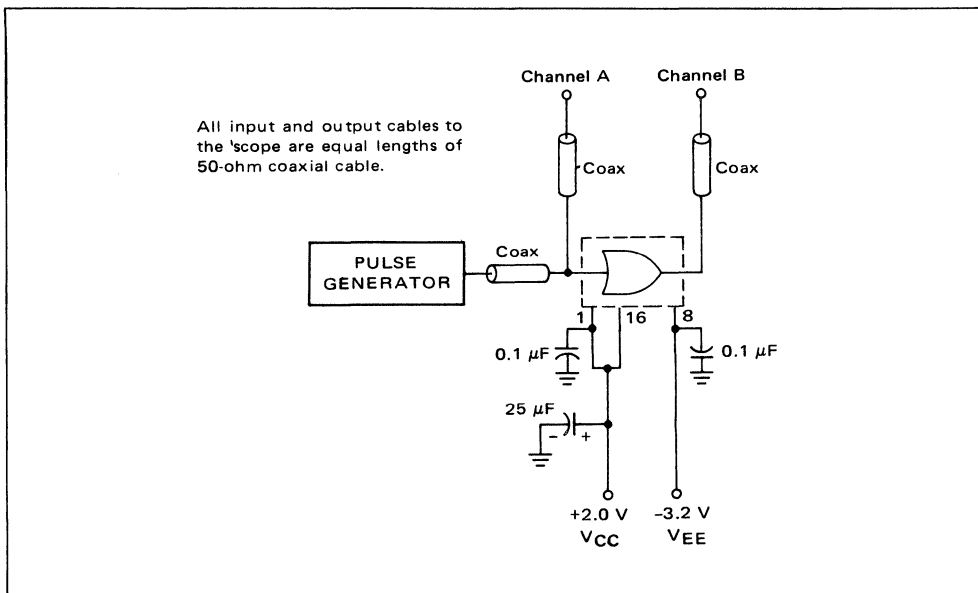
Channel A

Channel B

All input and output cables to the 'scope are equal lengths of 50-ohm coaxial cable.

Coax

Coax

Coax

PULSE GENERATOR

1

16

8

0.1 $\mu$F

0.1 $\mu$F

25 $\mu$F

−

+

+2.0 V

$V_{CC}$

-3.2 V

$V_{EE}$